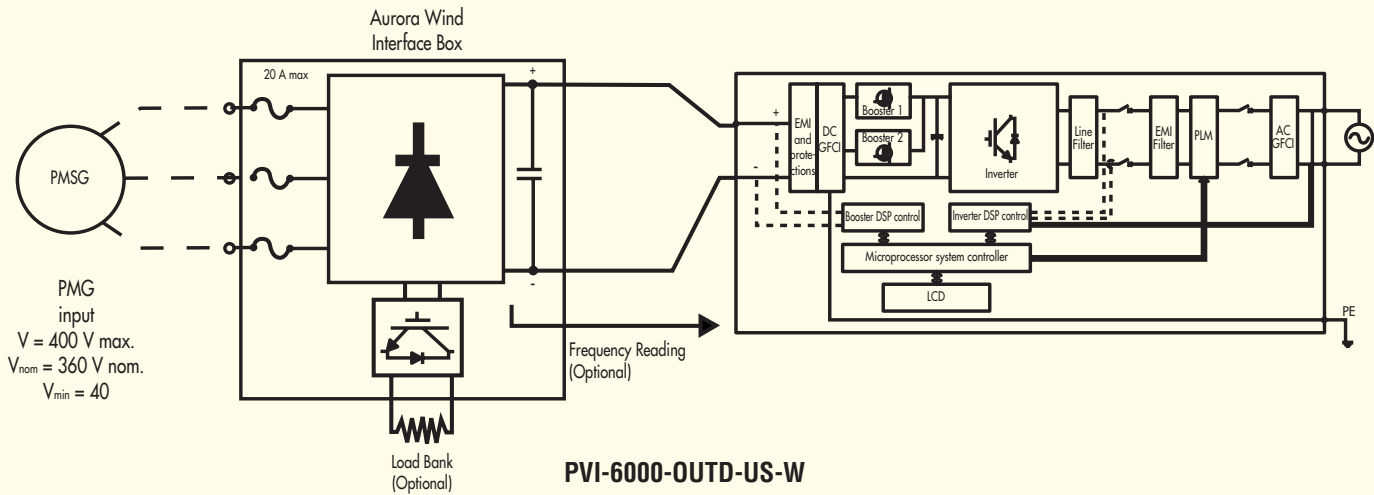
Aurora Wind Interface Box

20 A max

+

-

PMSG

PMG input
V = 400 V max.
$V_{nom}$ = 360 V nom.
$V_{min}$ = 40

Load Bank (Optional)

Frequency Reading (Optional)

+

-

EMI and protections

DC GFCI

Booster 1

Booster 2

Inverter

Line Filter

EMI Filter

PLM

AC GFCI

Booster DSP control

Inverter DSP control

Microprocessor system controller

LCD

PE

PVI-6000-OUTD-US-W